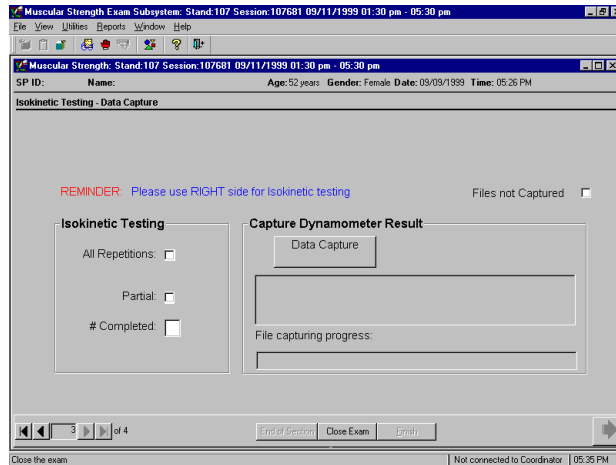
Muscular Strength Exam Subsystem: Stand:107 Session:107681 09/11/1999 01:30 pm - 05:30 pm

File View Utilities Reports Window Help

Muscular Strength: Stand:107 Session:107681 09/11/1999 01:30 pm - 05:30 pm

SP ID: Name: Age: 52 years Gender: Female Date: 09/09/1999 Time: 05:26 PM

Isokinetic Testing - Data Capture

REMINDER: Please use RIGHT side for Isokinetic testing

Files not Captured

Isokinetic Testing

All Repetitions:

Partial:

# Completed:

Capture Dynamometer Result

Data Capture

File capturing progress:

3 of 4

End of Section Close Exam Finish

Close the exam

Not connected to Coordinator 05:35 PM